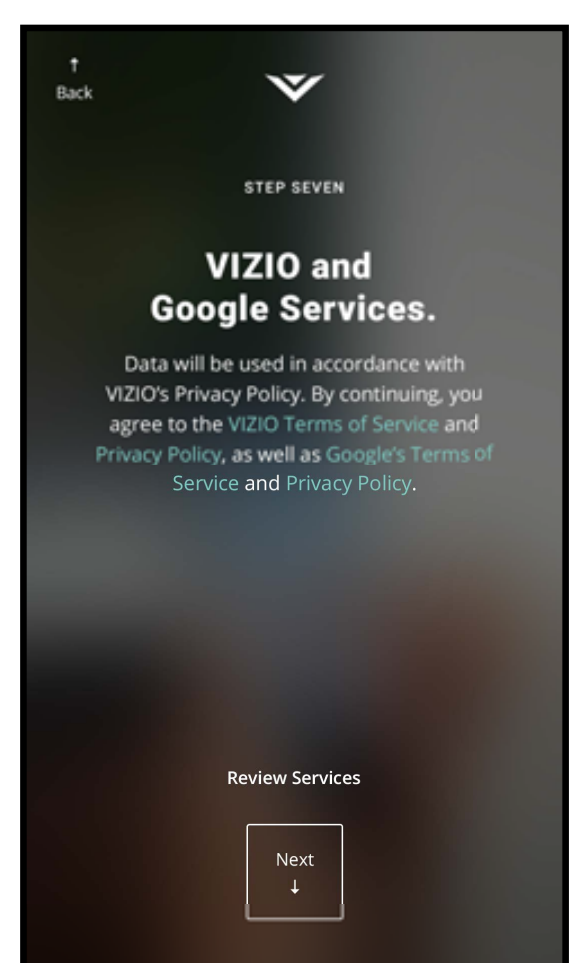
↑
Back

STEP SEVEN

VIZIO and Google Services.

Data will be used in accordance with VIZIO's Privacy Policy. By continuing, you agree to the VIZIO Terms of Service and Privacy Policy, as well as Google's Terms of Service and Privacy Policy.

Review Services

Next
↓